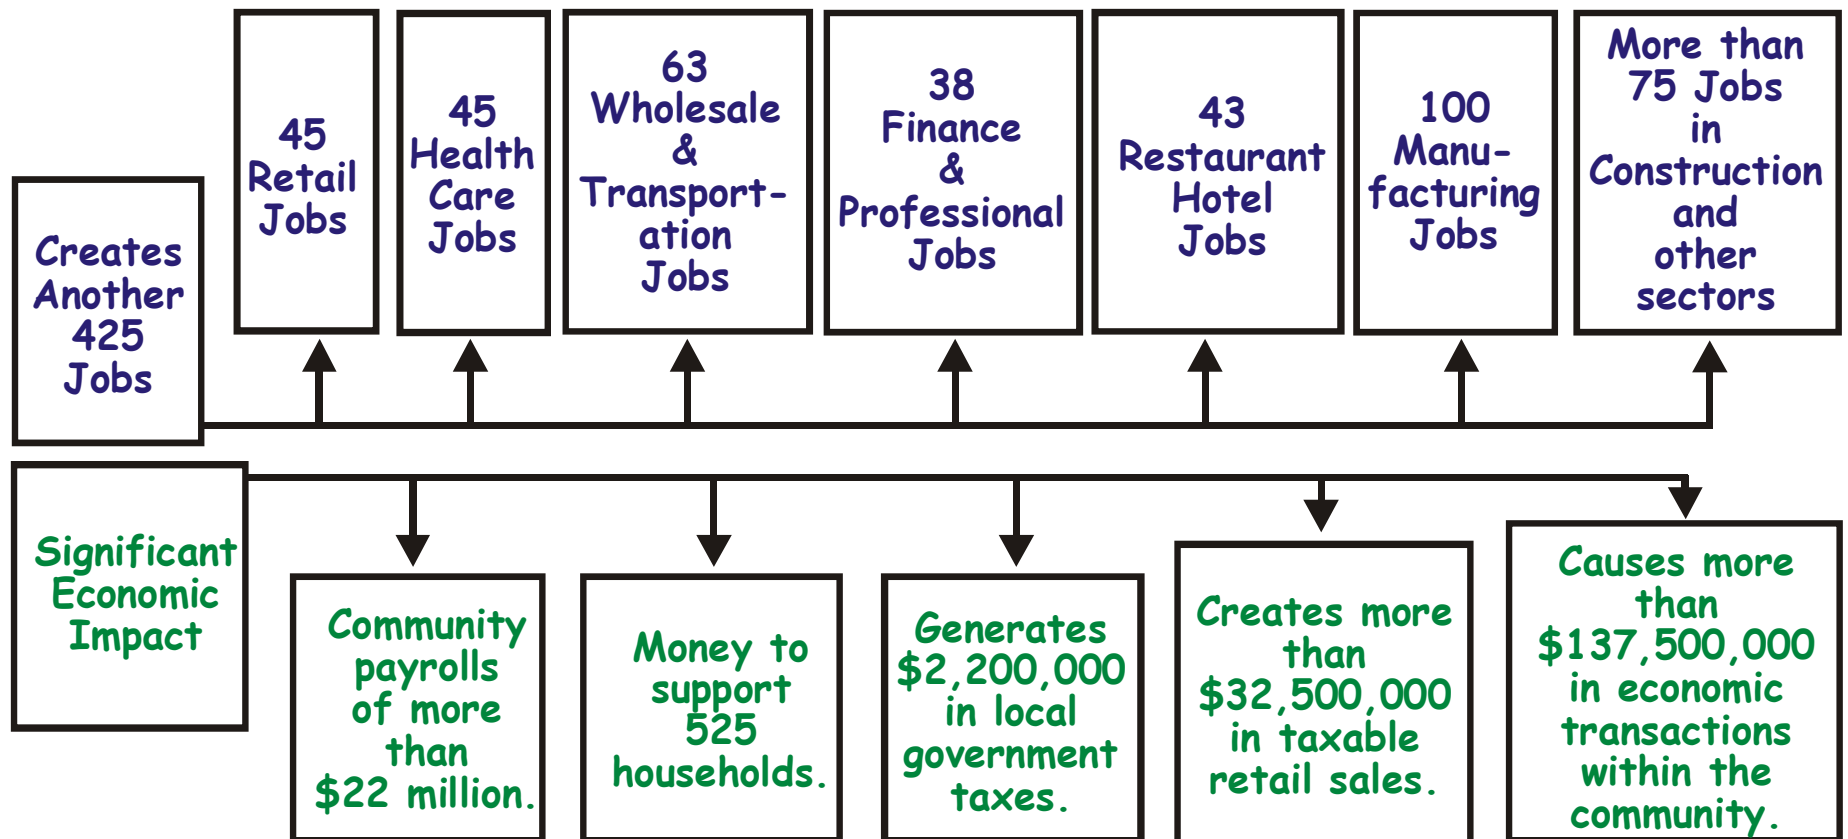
45 Retail Jobs

45 Health Care Jobs

63 Wholesale & Transportation Jobs

38 Finance & Professional Jobs

43 Restaurant Hotel Jobs

100 Manufacturing Jobs

More than 75 Jobs in Construction and other sectors

Creates Another 425 Jobs

Significant Economic Impact

Community payrolls of more than $22 million.

Money to support 525 households.

Generates $2,200,000 in local government taxes.

Creates more than $32,500,000 in taxable retail sales.

Causes more than $137,500,000 in economic transactions within the community.